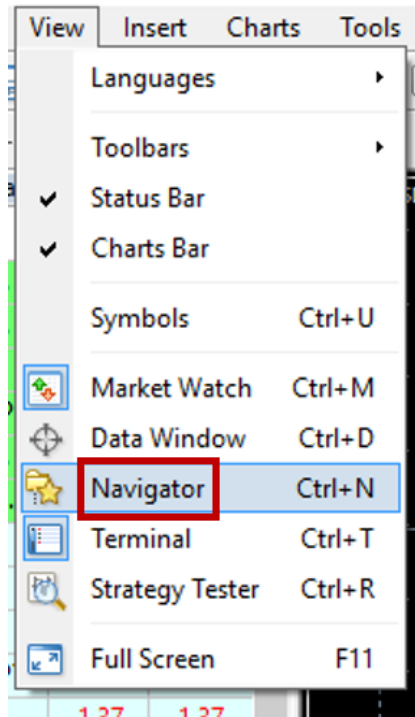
View Insert Charts Tools

Languages

Toolbars
Status Bar
Charts Bar

Symbols Ctrl+U

Market Watch Ctrl+M
Data Window Ctrl+D
Navigator Ctrl+N
Terminal Ctrl+T
Strategy Tester Ctrl+R

Full Screen F11

1.27 1.27